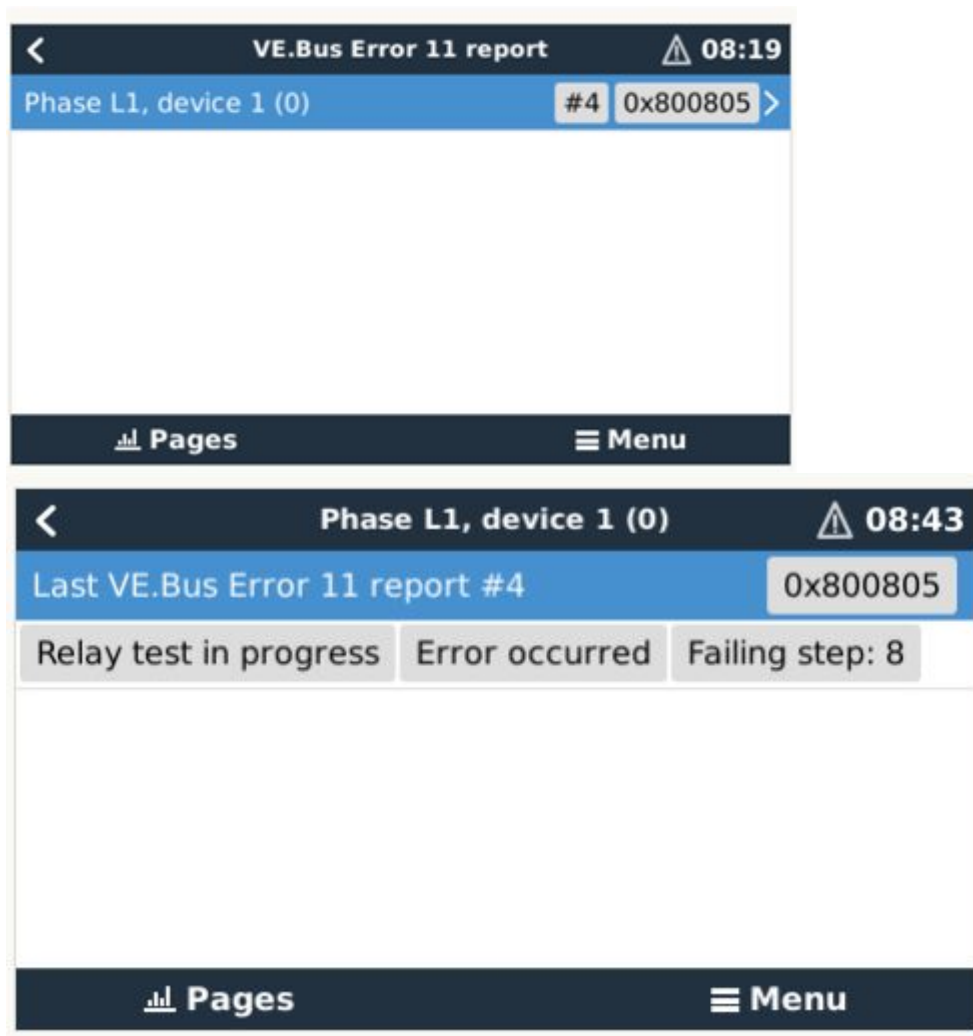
VE.Bus Error 11 report ⚠ 08:19

Phase L1, device 1 (0) #4 0x800805

Pages Menu

Phase L1, device 1 (0) ⚠ 08:43

Last VE.Bus Error 11 report #4 0x800805

Relay test in progress Error occurred Failing step: 8

Pages Menu